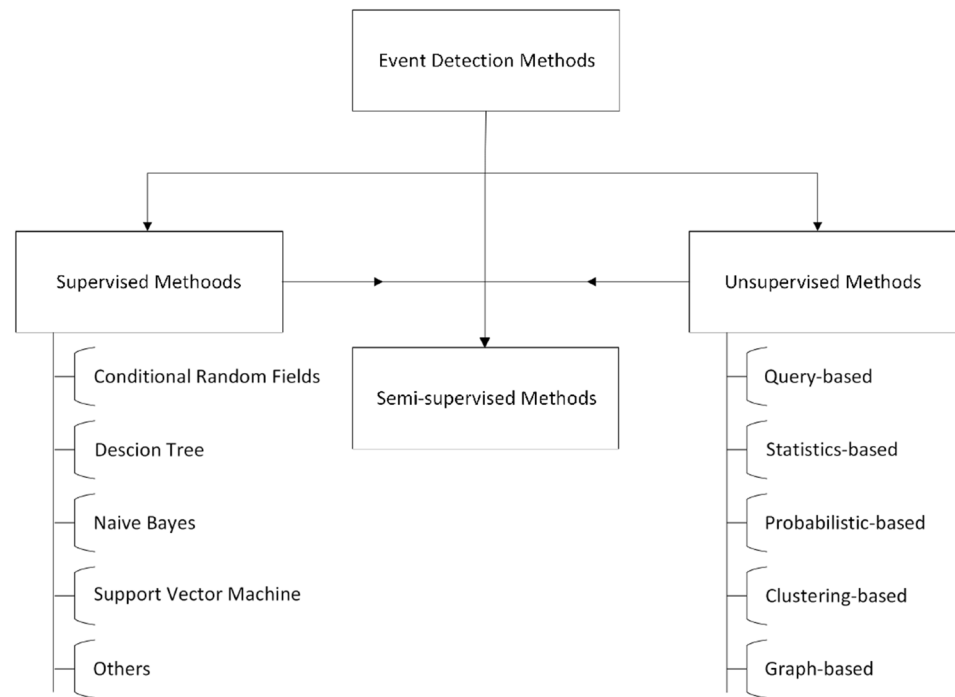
Event Detection Methods

Supervised Methods

Unsupervised Methods

Semi-supervised Methods

Conditional Random Fields

Descion Tree

Naive Bayes

Support Vector Machine

Others

Query-based

Statistics-based

Probabilistic-based

Clustering-based

Graph-based